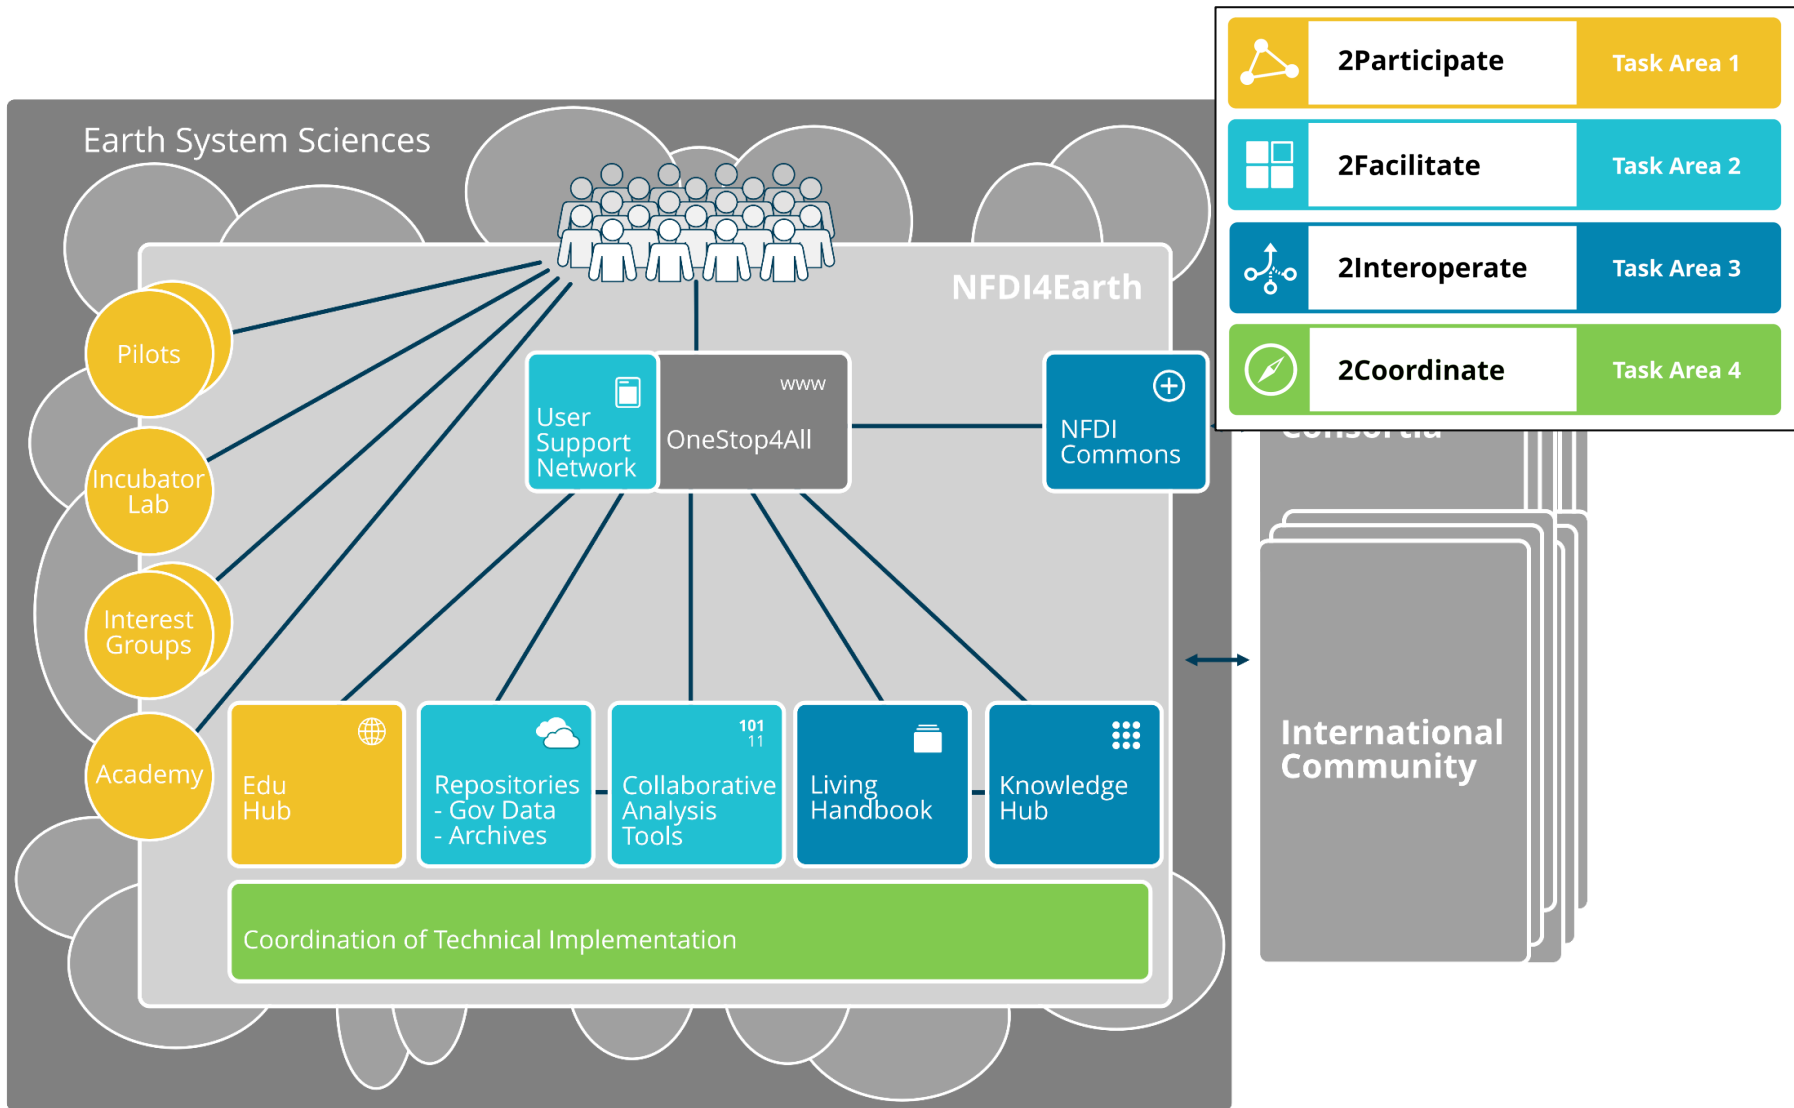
| 2Participate | Task Area 1 |
|---|---|
| 2Facilitate | Task Area 2 |
| 2Interoperate | Task Area 3 |
| 2Coordinate | Task Area 4 |

Earth System Sciences

NFDI4Earth

Pilots

Incubator Lab

Interest Groups

Academy

User Support Network

www

OneStop4All

NFDI Commons

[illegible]onsortia

International Community

Edu Hub

Repositories - Gov Data - Archives

101 11

Collaborative Analysis Tools

Living Handbook

Knowledge Hub

Coordination of Technical Implementation